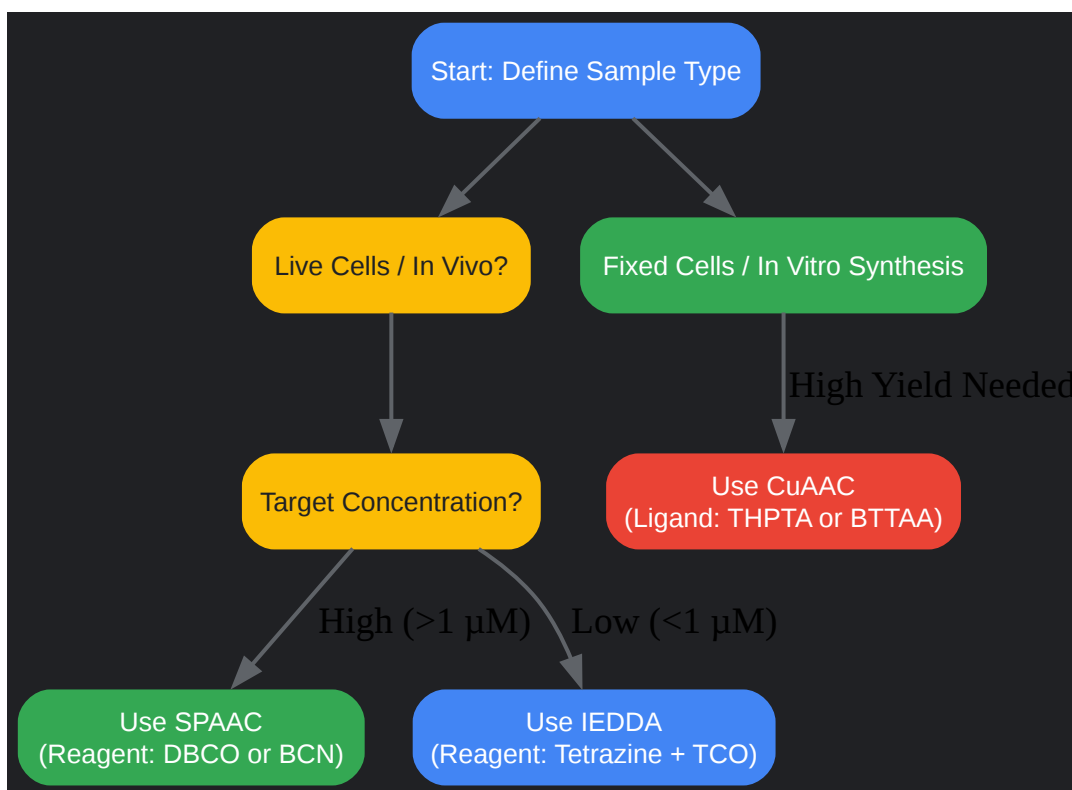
Start: Define Sample Type

Live Cells / In Vivo?

Fixed Cells / In Vitro Synthesis

High Yield Needed

Target Concentration?

Use CuAAC
(Ligand: THPTA or BTTAA)

High (>1 µM)

Low (<1 µM)

Use SPAAC
(Reagent: DBCO or BCN)

Use IEDDA
(Reagent: Tetrazine + TCO)